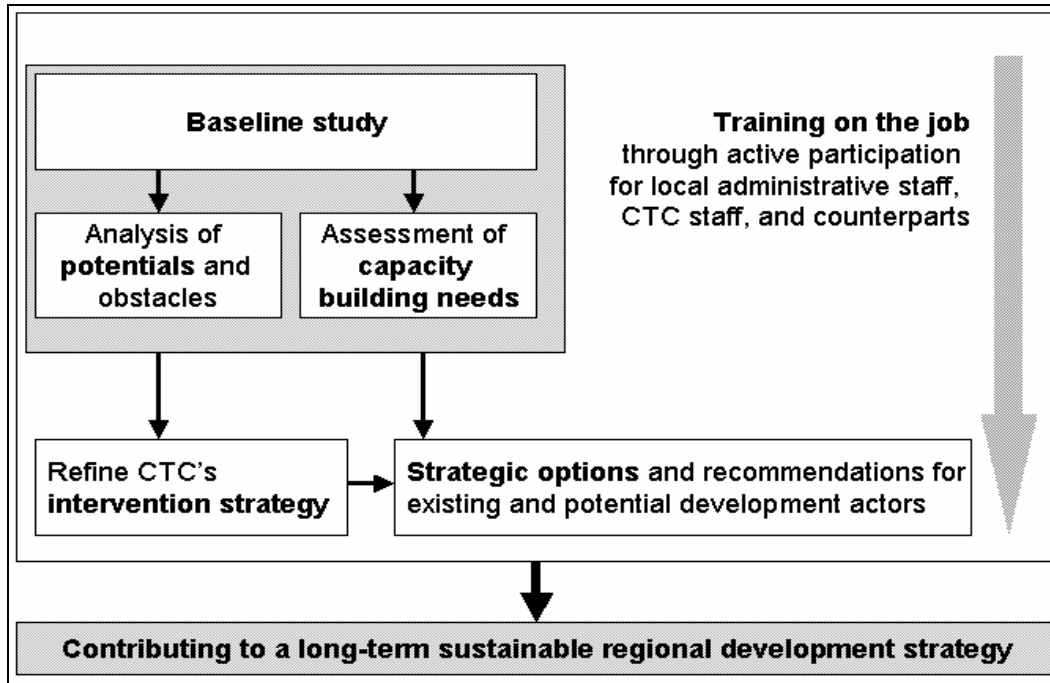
Baseline study

Analysis of potentials and obstacles

Assessment of capacity building needs

Training on the job through active participation for local administrative staff, CTC staff, and counterparts

Refine CTC's intervention strategy

Strategic options and recommendations for existing and potential development actors

Contributing to a long-term sustainable regional development strategy